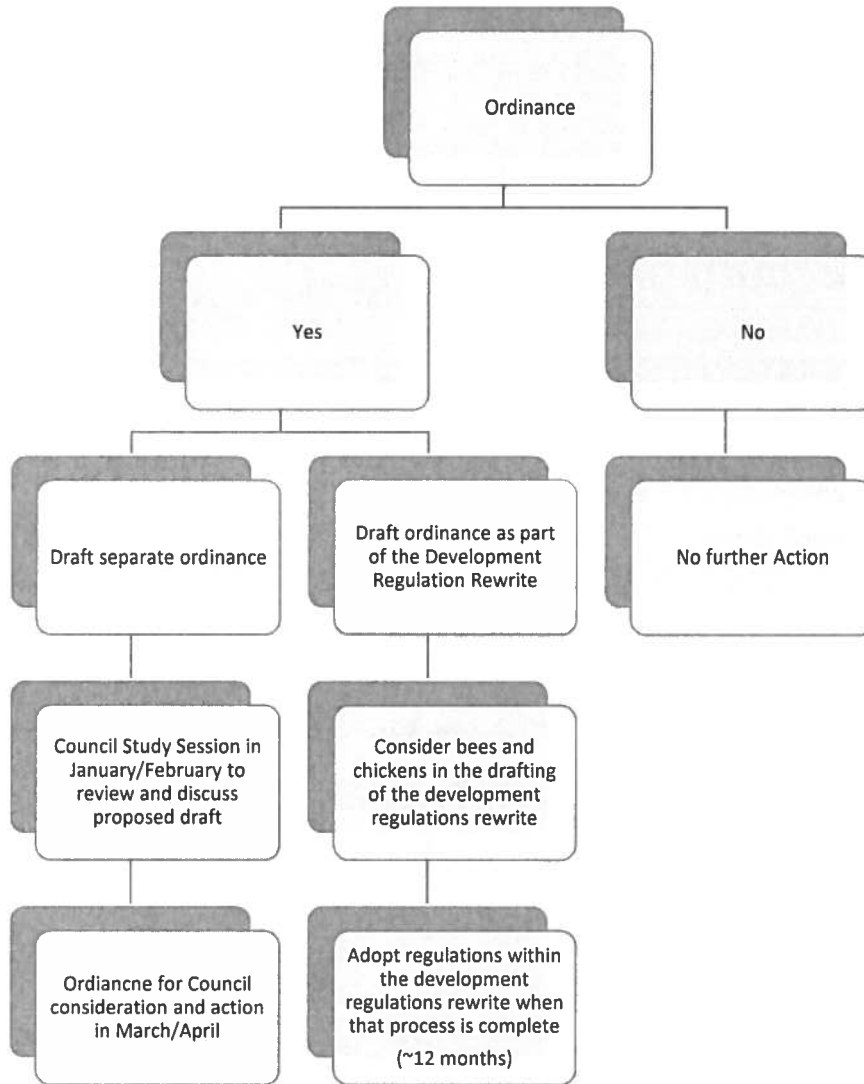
Ordinance

Yes

No

Draft separate ordinance

Draft ordinance as part of the Development Regulation Rewrite

No further Action

Council Study Session in January/February to review and discuss proposed draft

Consider bees and chickens in the drafting of the development regulations rewrite

Ordiancne for Council consideration and action in March/April

Adopt regulations within the development regulations rewrite when that process is complete (~12 months)